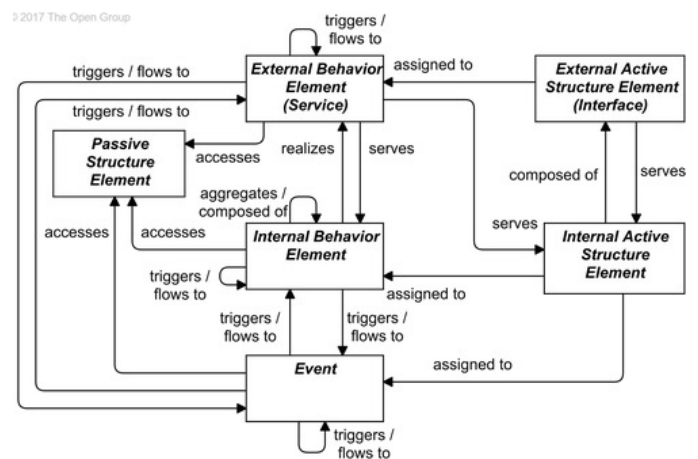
2017 The Open Group

triggers / flows to

triggers / flows to

External Behavior Element (Service)

assigned to

External Active Structure Element (Interface)

triggers / flows to

Passive Structure Element

accesses

realizes

serves

composed of

serves

aggregates / composed of

serves

accesses

accesses

Internal Behavior Element

Internal Active Structure Element

triggers / flows to

assigned to

triggers / flows to

triggers / flows to

assigned to

Event

triggers / flows to